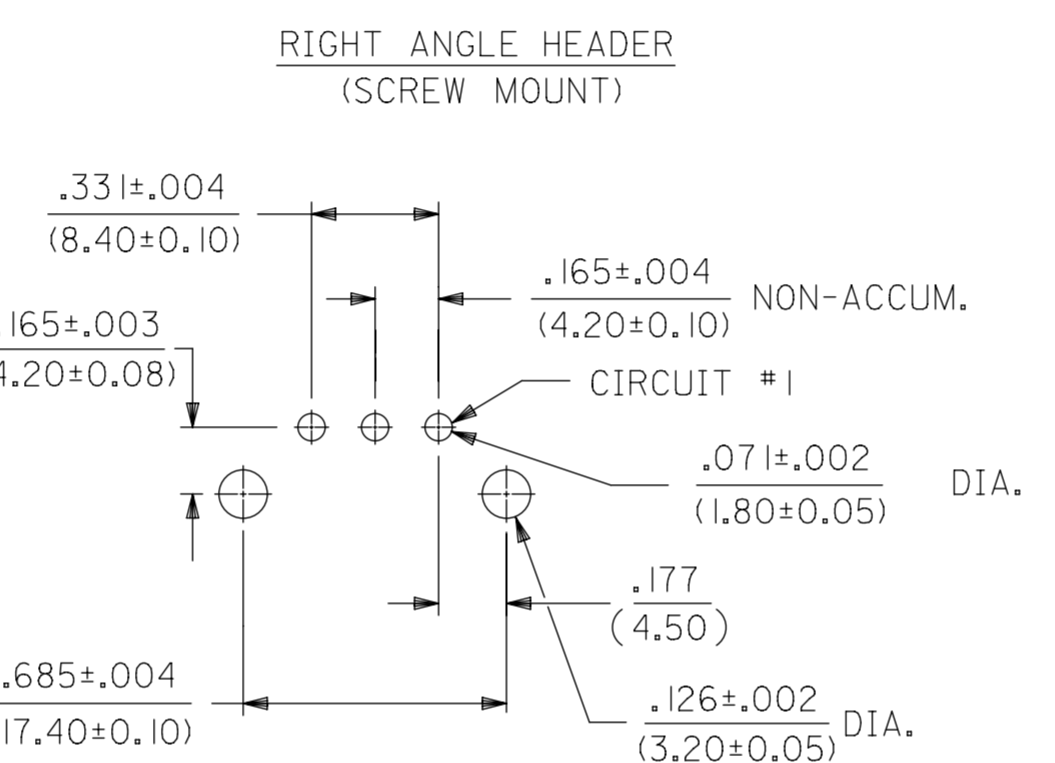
RIGHT ANGLE HEADER
(SCREW MOUNT)

$\frac{.331\pm.004}{(8.40\pm0.10)}$

$\frac{.165\pm.004}{(4.20\pm0.10)}$ NON-ACCUM.

$\frac{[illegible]165\pm.003}{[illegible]4.20\pm0.08)}$

CIRCUIT #1

$\frac{.071\pm.002}{(1.80\pm0.05)}$ DIA.

$\frac{.177}{(4.50)}$

$\frac{.685\pm.004}{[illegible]17.40\pm0.10)}$

$\frac{.126\pm.002}{(3.20\pm0.05)}$ DIA.